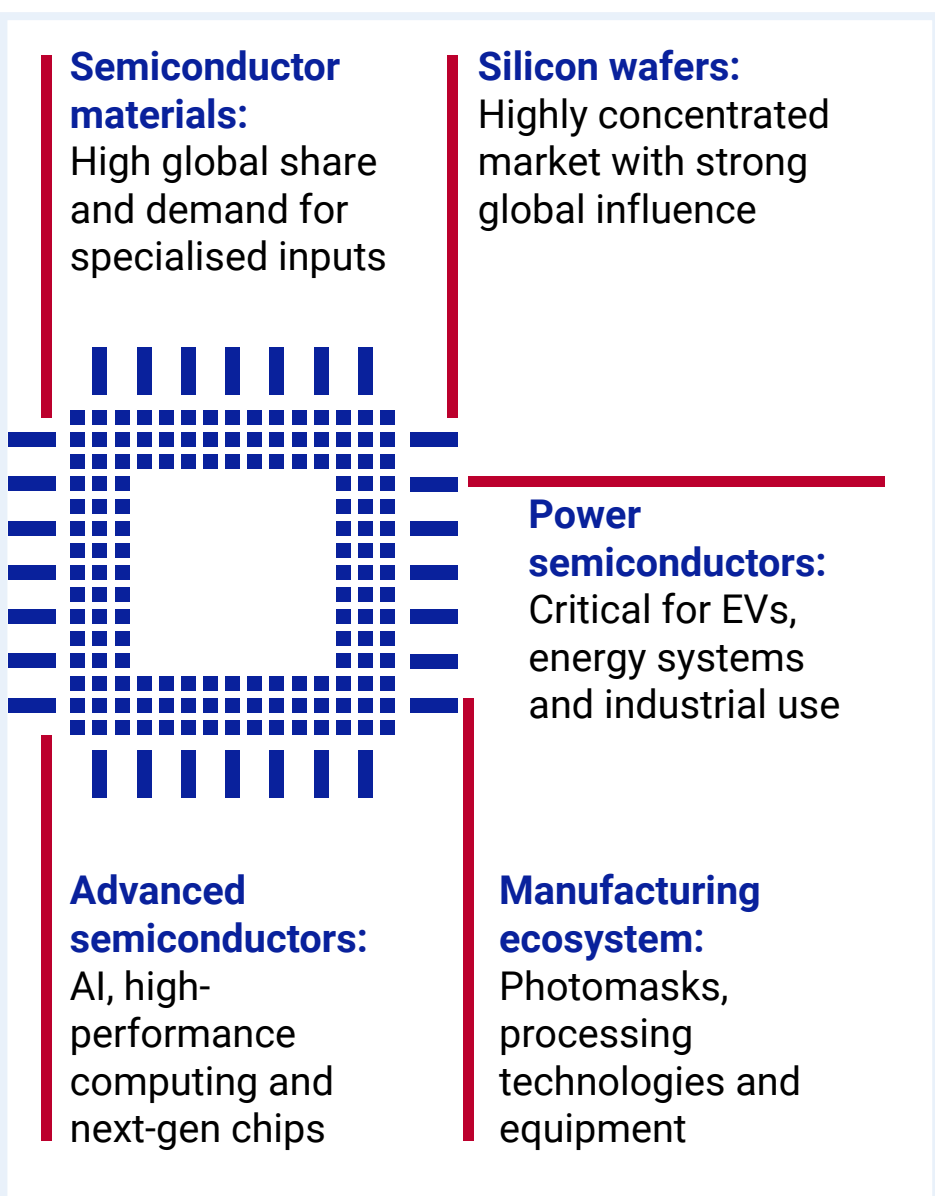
Semiconductor materials:
High global share and demand for specialised inputs

Silicon wafers:
Highly concentrated market with strong global influence

Power semiconductors:
Critical for EVs, energy systems and industrial use

Advanced semiconductors:
AI, high-performance computing and next-gen chips

Manufacturing ecosystem:
Photomasks, processing technologies and equipment